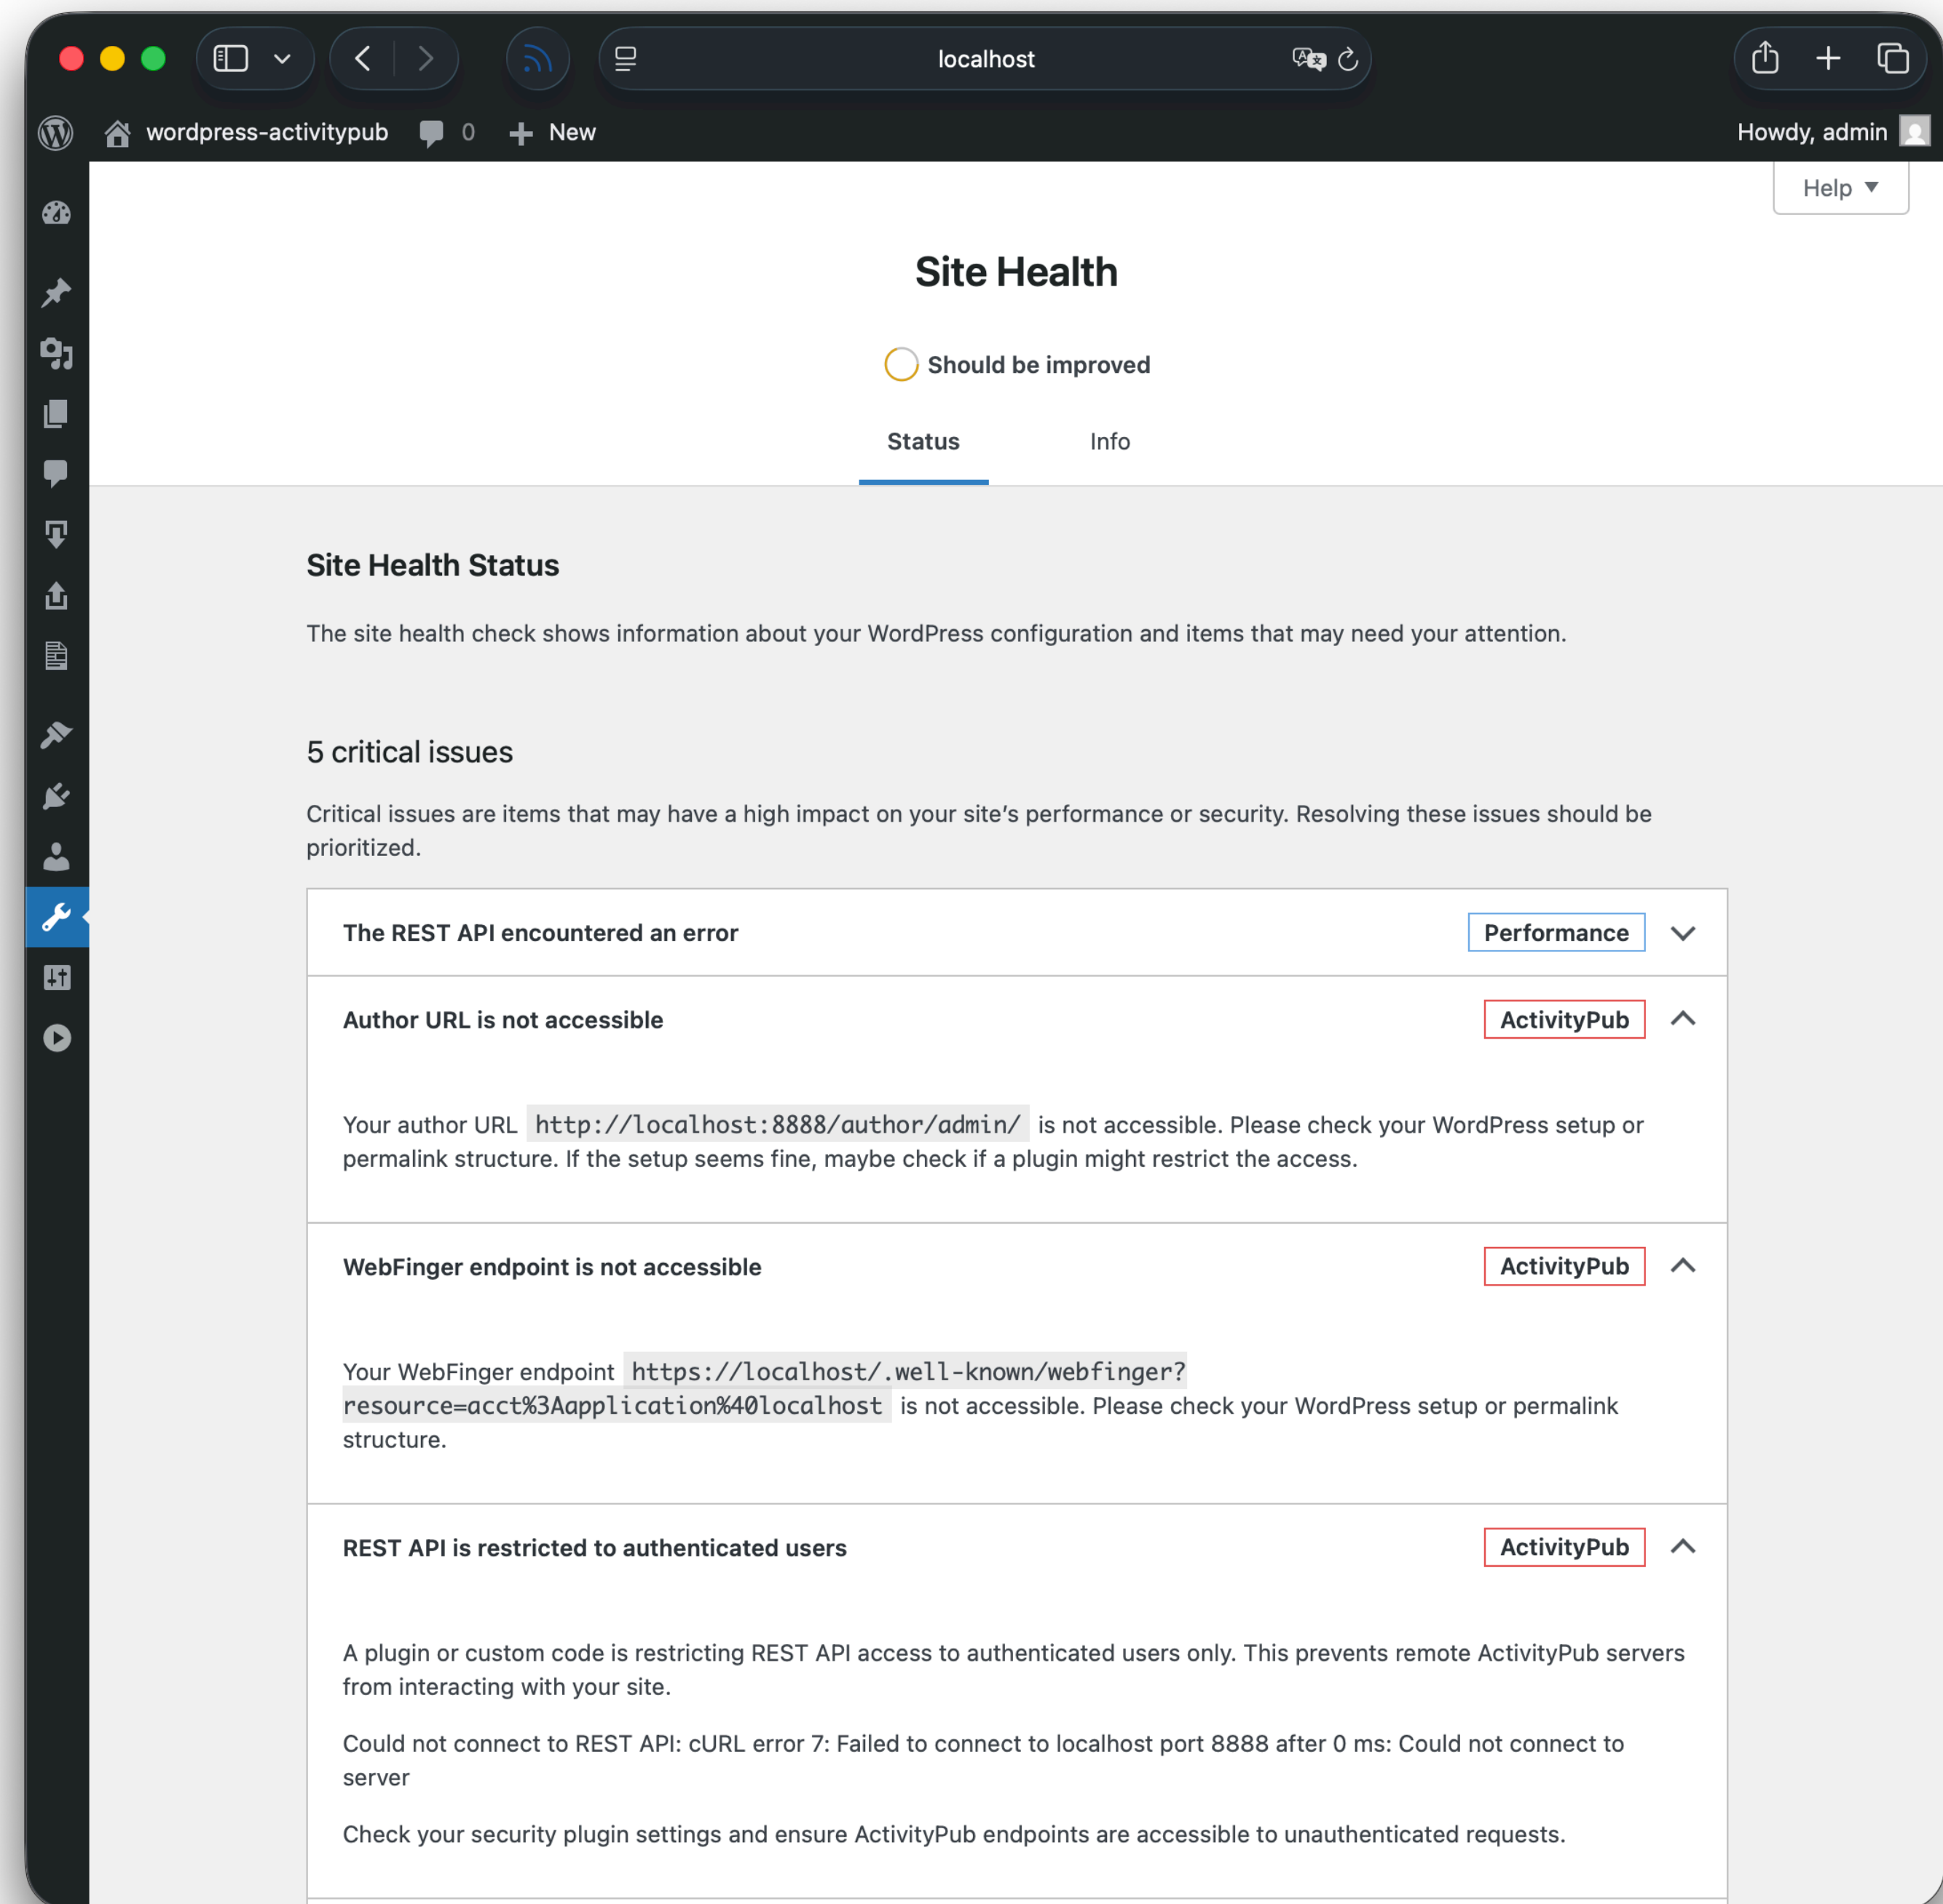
localhost

wordpress-activitypub 0 New Howdy, admin

Help ▼

Site Health

Should be improved

Status Info

Site Health Status

The site health check shows information about your WordPress configuration and items that may need your attention.

5 critical issues

Critical issues are items that may have a high impact on your site's performance or security. Resolving these issues should be prioritized.

The REST API encountered an error Performance

Author URL is not accessible ActivityPub

Your author URL `http://localhost:8888/author/admin/` is not accessible. Please check your WordPress setup or permalink structure. If the setup seems fine, maybe check if a plugin might restrict the access.

WebFinger endpoint is not accessible ActivityPub

Your WebFinger endpoint `https://localhost/.well-known/webfinger?resource=acct%3Aapplication%40localhost` is not accessible. Please check your WordPress setup or permalink structure.

REST API is restricted to authenticated users ActivityPub

A plugin or custom code is restricting REST API access to authenticated users only. This prevents remote ActivityPub servers from interacting with your site.

Could not connect to REST API: cURL error 7: Failed to connect to localhost port 8888 after 0 ms: Could not connect to server

Check your security plugin settings and ensure ActivityPub endpoints are accessible to unauthenticated requests.